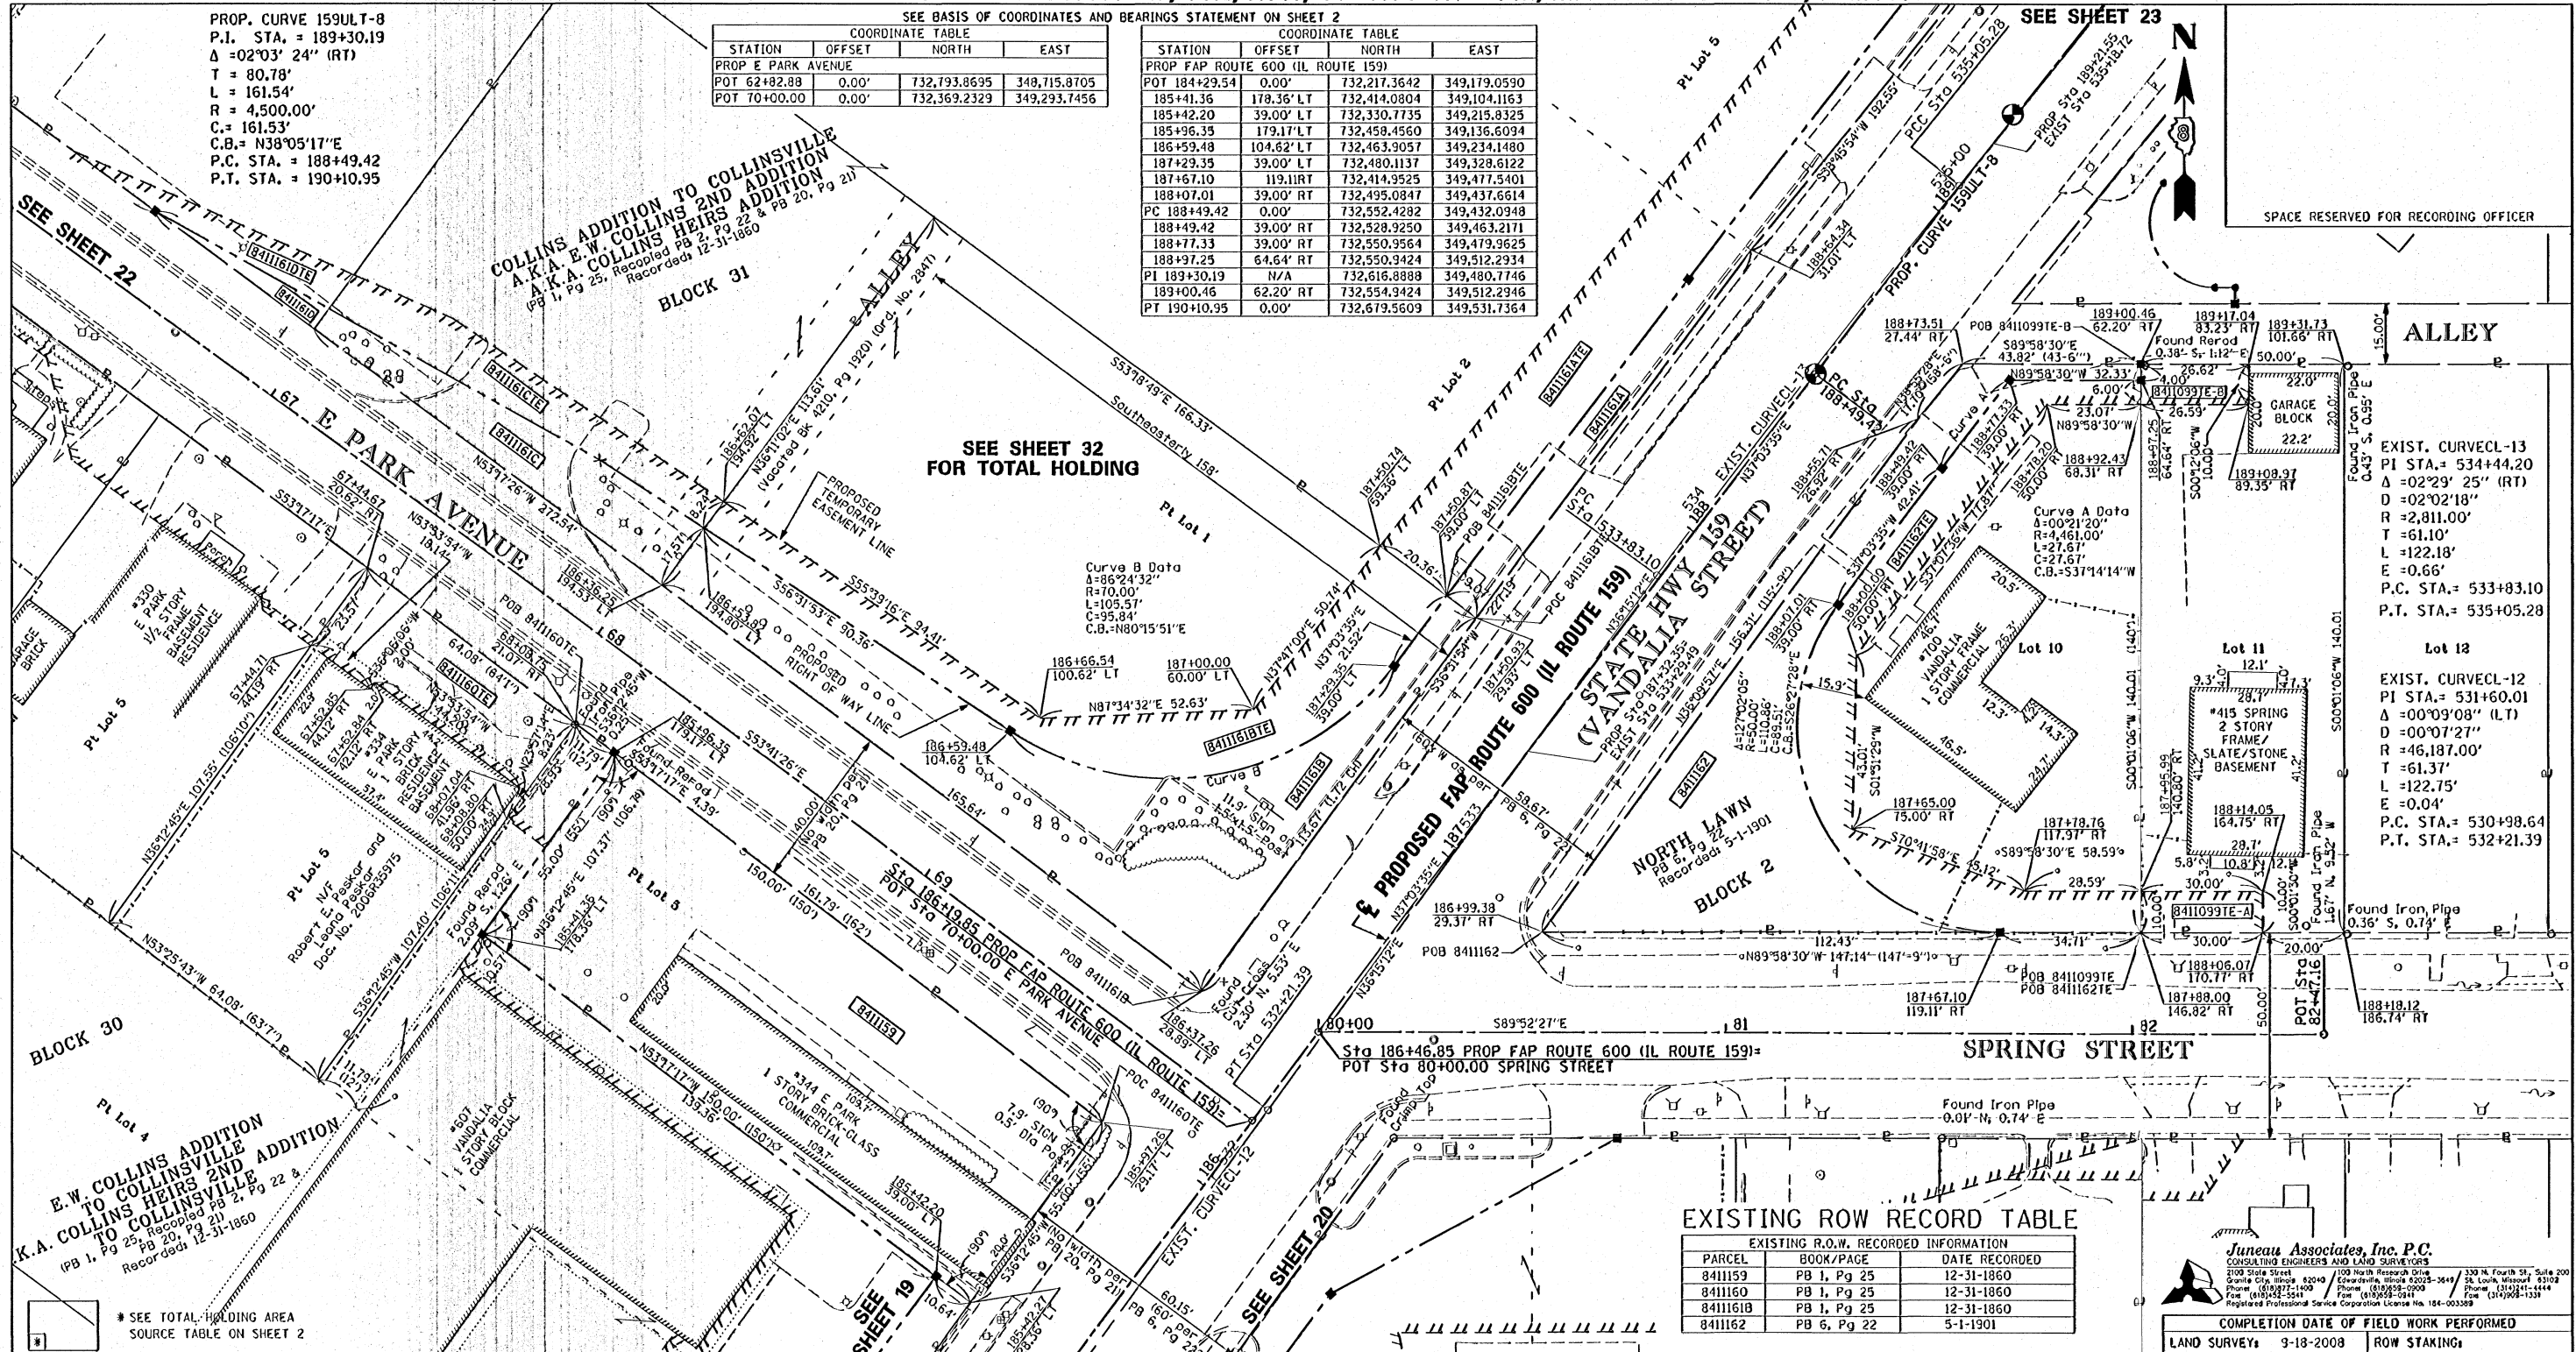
PROP. CURVE 159ULT-8
P.I. STA. = 189+30.19
$\Delta$ =02°03' 24" (RT)
T = 80.78'
L = 161.54'
R = 4,500.00'
C.= 161.53'
C.B.= N38°05'17"E
P.C. STA. = 188+49.42
P.T. STA. = 190+10.95

SEE BASIS OF COORDINATES AND BEARINGS STATEMENT ON SHEET 2

COORDINATE TABLE

| STATION | OFFSET | NORTH | EAST |
|---|---|---|---|
| PROP E PARK AVENUE | | | |
| POT 62+82.88 | 0.00' | 732,793.8695 | 348,715.8705 |
| POT 70+00.00 | 0.00' | 732,369.2329 | 349,293.7456 |

COORDINATE TABLE

| STATION | OFFSET | NORTH | EAST |
|---|---|---|---|
| PROP FAP ROUTE 600 (IL ROUTE 159) | | | |
| POT 184+29.54 | 0.00' | 732,217.3642 | 349,179.0590 |
| 185+41.36 | 178.36' LT | 732,414.0804 | 349,104.1163 |
| 185+42.20 | 39.00' LT | 732,330.7735 | 349,215.8325 |
| 185+96.35 | 179.17' LT | 732,458.4560 | 349,136.6094 |
| 186+59.48 | 104.62' LT | 732,463.9057 | 349,234.1480 |
| 187+29.35 | 39.00' LT | 732,480.1137 | 349,328.6122 |
| 187+67.10 | 119.11RT | 732,414.9525 | 349,477.5401 |
| 188+07.01 | 39.00' RT | 732,495.0847 | 349,437.6614 |
| PC 188+49.42 | 0.00' | 732,552.4282 | 349,432.0948 |
| 188+49.42 | 39.00' RT | 732,528.9250 | 349,463.2171 |
| 188+77.33 | 39.00' RT | 732,550.9564 | 349,479.9625 |
| 188+97.25 | 64.64' RT | 732,550.9424 | 349,512.2934 |
| PI 189+30.19 | N/A | 732,616.8888 | 349,480.7746 |
| 189+00.46 | 62.20' RT | 732,554.9424 | 349,512.2946 |
| PT 190+10.95 | 0.00' | 732,679.5609 | 349,531.7364 |

SEE SHEET 23
N
SPACE RESERVED FOR RECORDING OFFICER

SEE SHEET 22
COLLINS ADDITION TO COLLINSVILLE A.K.A. E.W. COLLINS 2ND ADDITION A.K.A. COLLINS HEIRS ADDITION (PB 1, Pg 25, Recopied PB 2, Pg 22 & PB 20, Pg 21) Recorded: 12-31-1860
BLOCK 31
ALLEY
E PARK AVENUE
SEE SHEET 32 FOR TOTAL HOLDING
Pt Lot 1
Pt Lot 2
Pt Lot 5
Pt Lot 6
Pt Lot 4
Pt Lot 5
BLOCK 30
PROPOSED TEMPORARY EASEMENT LINE
PROPOSED RIGHT OF WAY LINE
S53°18'49"E 166.33'
Southeasterly 158'
N53°17'26"W 272.54'
S55°39'16"E 94.41'
S56°31'53"E 90.36'
Curve B Data
$\Delta$=86°24'32"
R=70.00'
L=105.57'
C=95.84'
C.B.=N80°15'51"E
N87°34'32"E 52.63'
186+66.54 100.62' LT
187+00.00 60.00' LT
186+59.48 104.62' LT
STATE HWY 159 (VANDALIA STREET)
PROPOSED FAP ROUTE 600 (IL ROUTE 159)
EXIST. CURVECL-12
PC Sta 188+49.42
PROP. CURVE 159ULT-8
PCC Sta 535+05.28
PROP Sta 189+21.55 EXIST Sta 535+18.72
PC Sta 533+83.10
NORTH LAWN PB 6, Pg 22 Recorded: 5-1-1901
BLOCK 2
Curve A Data
$\Delta$=00°21'20"
R=4,461.00'
L=27.67'
C=27.67'
C.B.=S37°14'14"W
#700 VANDALIA 1 STORY FRAME COMMERCIAL
Lot 10
Lot 11
Lot 13
#415 SPRING 2 STORY FRAME/ SLATE/STONE BASEMENT
GARAGE BLOCK
ALLEY
EXIST. CURVECL-13
PI STA.= 534+44.20
$\Delta$ =02°29' 25" (RT)
D =02°02'18"
R =2,811.00'
T =61.10'
L =122.18'
E =0.66'
P.C. STA.= 533+83.10
P.T. STA.= 535+05.28
EXIST. CURVECL-12
PI STA.= 531+60.01
$\Delta$ =00°09'08" (LT)
D =00°07'27"
R =46,187.00'
T =61.37'
L =122.75'
E =0.04'
P.C. STA.= 530+98.64
P.T. STA.= 532+21.39
189+00.46 62.20' RT
189+17.04 83.23' RT
189+31.73 101.66' RT
188+73.51 27.44' RT
POB 8411099TE-B
Found Rerod 0.38' S, 1.12' E
S89°58'30"E 43.82' (43-6")
N89°58'30"W 32.33'
189+08.97 89.35' RT
188+92.43 68.31' RT
SPRING STREET
Sta 186+46.85 PROP FAP ROUTE 600 (IL ROUTE 159)= POT Sta 80+00.00 SPRING STREET
S89°52'27"E
Sta 186+19.85 PROP FAP ROUTE 600 (IL ROUTE 159)= POT Sta 70+00.00 E PARK AVENUE
POB 8411162
POB 8411099TE
POB 8411162TE
187+67.10 119.11' RT
187+88.00 146.82' RT
188+06.07 170.77' RT
188+18.12 186.74' RT
Found Iron Pipe 0.36' S, 0.74' E
Found Iron Pipe -0.01' N, 0.74' E
N/F Robert E. Peskar and Laura Peskar Doc. No. 20GR35975
#330 E PARK 1 1/2 STORY FRAME BASEMENT RESIDENCE
#334 E PARK 1 STORY BRICK RESIDENCE BASEMENT
#344 E PARK 1 STORY BRICK-GLASS COMMERCIAL
#607 VANDALIA 1 STORY BLOCK COMMERCIAL
E.W. COLLINS ADDITION TO COLLINSVILLE A.K.A. COLLINS HEIRS 2ND ADDITION TO COLLINSVILLE (PB 1, Pg 25, Recopied PB 2, Pg 22 & PB 20, Pg 21) Recorded: 12-31-1860
SEE SHEET 19
SEE SHEET 20
EXIST. CURVECL-12
8411161DTE
8411161D
8411161CTE
8411161C
8411161BTE
8411161B
8411161ATE
8411161A
8411160TE
8411159
8411162
8411162TE
8411099TE-B
8411099TE-A

EXISTING ROW RECORD TABLE

| EXISTING R.O.W. RECORDED INFORMATION | | |
|---|---|---|
| PARCEL | BOOK/PAGE | DATE RECORDED |
| 8411159 | PB 1, Pg 25 | 12-31-1860 |
| 8411160 | PB 1, Pg 25 | 12-31-1860 |
| 8411161B | PB 1, Pg 25 | 12-31-1860 |
| 8411162 | PB 6, Pg 22 | 5-1-1901 |

* SEE TOTAL HOLDING AREA SOURCE TABLE ON SHEET 2

Juneau Associates, Inc. P.C.
CONSULTING ENGINEERS AND LAND SURVEYORS
Registered Professional Service Corporation License No. 184-003389

COMPLETION DATE OF FIELD WORK PERFORMED
LAND SURVEY: 9-18-2008 | ROW STAKING: